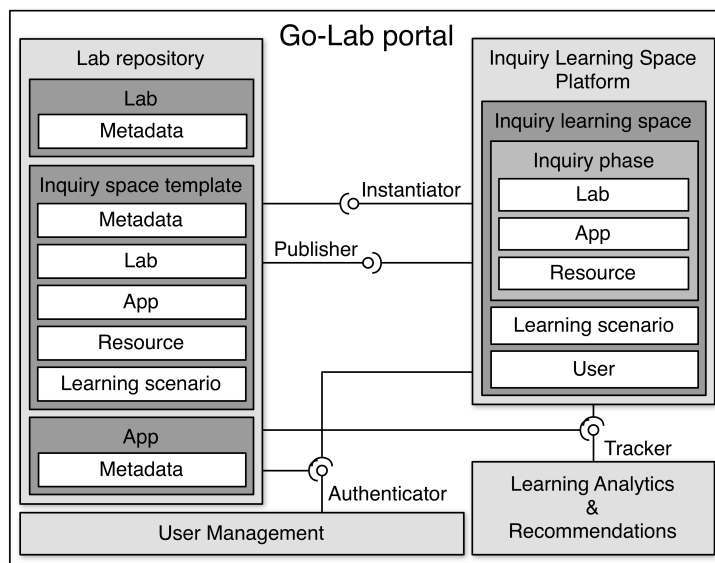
Go-Lab portal

Lab repository

Lab

Metadata

Inquiry space template

Metadata

Lab

App

Resource

Learning scenario

App

Metadata

Instantiator

Publisher

Inquiry Learning Space Platform

Inquiry learning space

Inquiry phase

Lab

App

Resource

Learning scenario

User

Tracker

Authenticator

User Management

Learning Analytics & Recommendations